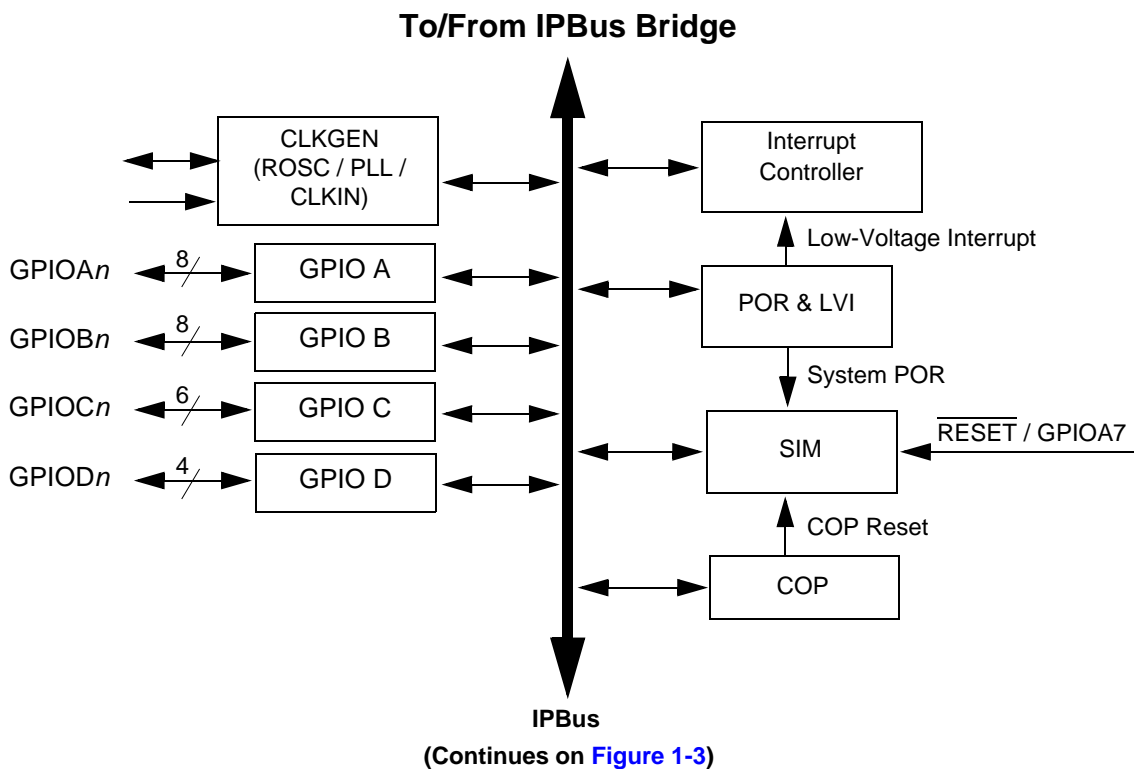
To/From IPBus Bridge

CLKGEN (ROSC / PLL / CLKIN)

Interrupt Controller

Low-Voltage Interrupt

GPIOA*n* 8 GPIO A

POR & LVI

GPIOB*n* 8 GPIO B

System POR

GPIOC*n* 6 GPIO C

SIM

$\overline{RESET}$ / GPIOA7

GPIOD*n* 4 GPIO D

COP Reset

COP

IPBus

(Continues on Figure 1-3)